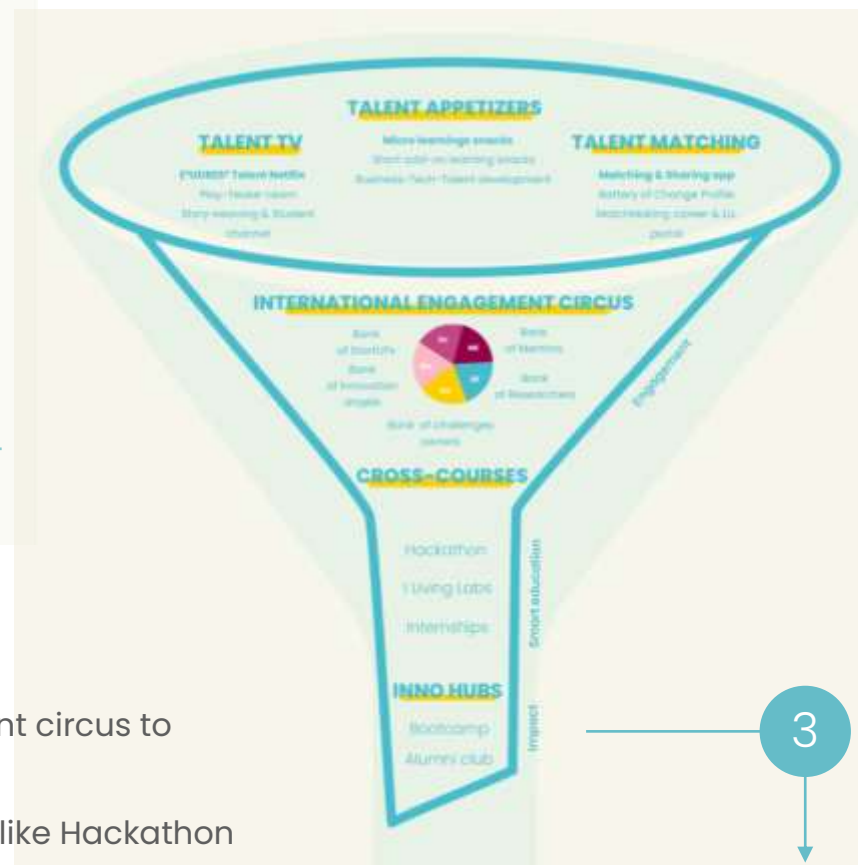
TALENT APPETIZERS

TALENT TV
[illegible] Talent Netflix
Play-Pause room
Story keeping & Student channel

Micro learnings snacks
Short add-on learning snacks
Business-Tech-Talent development

TALENT MATCHING
Matching & Sharing app
Battery of Change Profile
Matchmaking career & LU portal

INTERNATIONAL ENGAGEMENT CIRCUS

Bank of Startups
Bank of Mentors
Bank of Innovation angels
Bank of Researchers
Bank of challenges owners

Engagement

CROSS-COURSES

Hackathon
Living Labs
Internships

Smart education

INNO HUBS

Bootcamp
Alumni club

Impact

3

nt circus to

like Hackathon